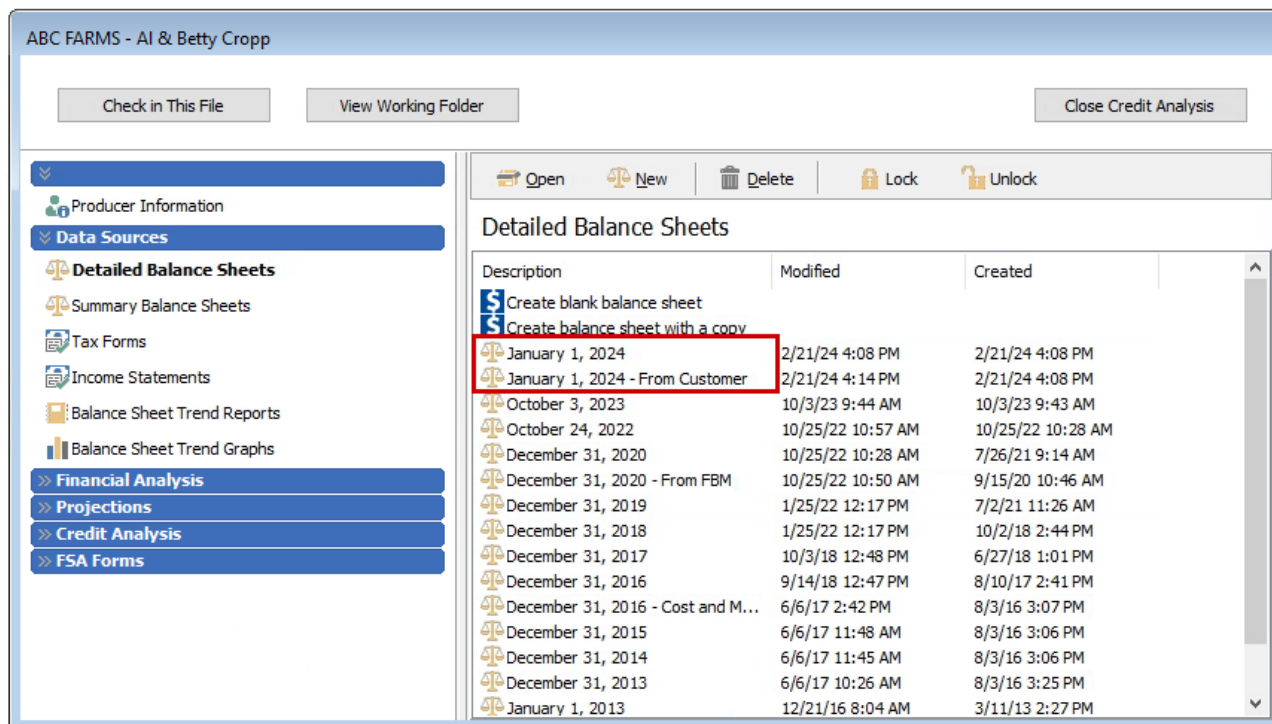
ABC FARMS - Al & Betty Cropp

Check in This File

View Working Folder

Close Credit Analysis

Producer Information

Data Sources

Detailed Balance Sheets

Summary Balance Sheets

Tax Forms

Income Statements

Balance Sheet Trend Reports

Balance Sheet Trend Graphs

Financial Analysis

Projections

Credit Analysis

FSA Forms

Open New Delete Lock Unlock

Detailed Balance Sheets

| Description | Modified | Created |
|---|---|---|
| Create blank balance sheet | | |
| Create balance sheet with a copy | | |
| January 1, 2024 | 2/21/24 4:08 PM | 2/21/24 4:08 PM |
| January 1, 2024 - From Customer | 2/21/24 4:14 PM | 2/21/24 4:08 PM |
| October 3, 2023 | 10/3/23 9:44 AM | 10/3/23 9:43 AM |
| October 24, 2022 | 10/25/22 10:57 AM | 10/25/22 10:28 AM |
| December 31, 2020 | 10/25/22 10:28 AM | 7/26/21 9:14 AM |
| December 31, 2020 - From FBM | 10/25/22 10:50 AM | 9/15/20 10:46 AM |
| December 31, 2019 | 1/25/22 12:17 PM | 7/2/21 11:26 AM |
| December 31, 2018 | 1/25/22 12:17 PM | 10/2/18 2:44 PM |
| December 31, 2017 | 10/3/18 12:48 PM | 6/27/18 1:01 PM |
| December 31, 2016 | 9/14/18 12:47 PM | 8/10/17 2:41 PM |
| December 31, 2016 - Cost and M... | 6/6/17 2:42 PM | 8/3/16 3:07 PM |
| December 31, 2015 | 6/6/17 11:48 AM | 8/3/16 3:06 PM |
| December 31, 2014 | 6/6/17 11:45 AM | 8/3/16 3:06 PM |
| December 31, 2013 | 6/6/17 10:26 AM | 8/3/16 3:25 PM |
| January 1, 2013 | 12/21/16 8:04 AM | 3/11/13 2:27 PM |